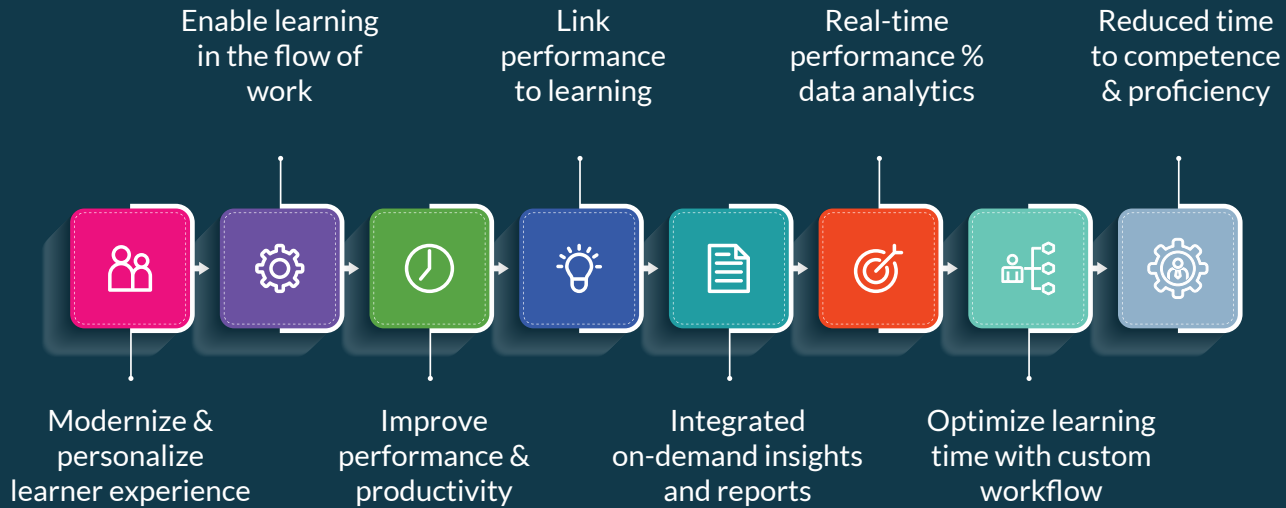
Enable learning in the flow of work

Link performance to learning

Real-time performance % data analytics

Reduced time to competence & proficiency

Modernize & personalize learner experience

Improve performance & productivity

Integrated on-demand insights and reports

Optimize learning time with custom workflow